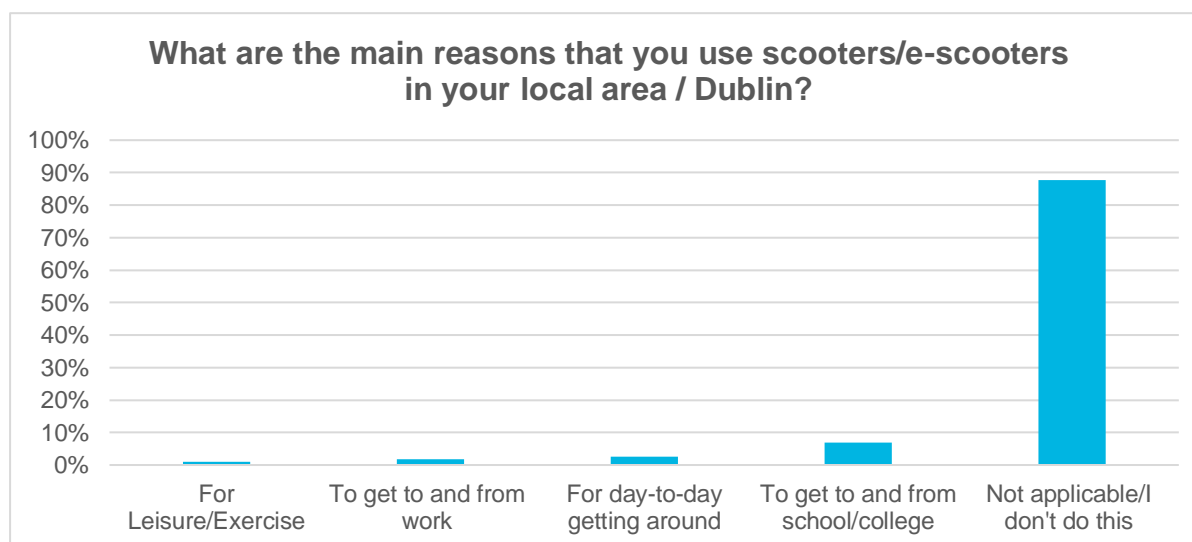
What are the main reasons that you use scooters/e-scooters in your local area / Dublin?

100%
90%
80%
70%
60%
50%
40%
30%
20%
10%
0%

For Leisure/Exercise
To get to and from work
For day-to-day getting around
To get to and from school/college
Not applicable/I don't do this